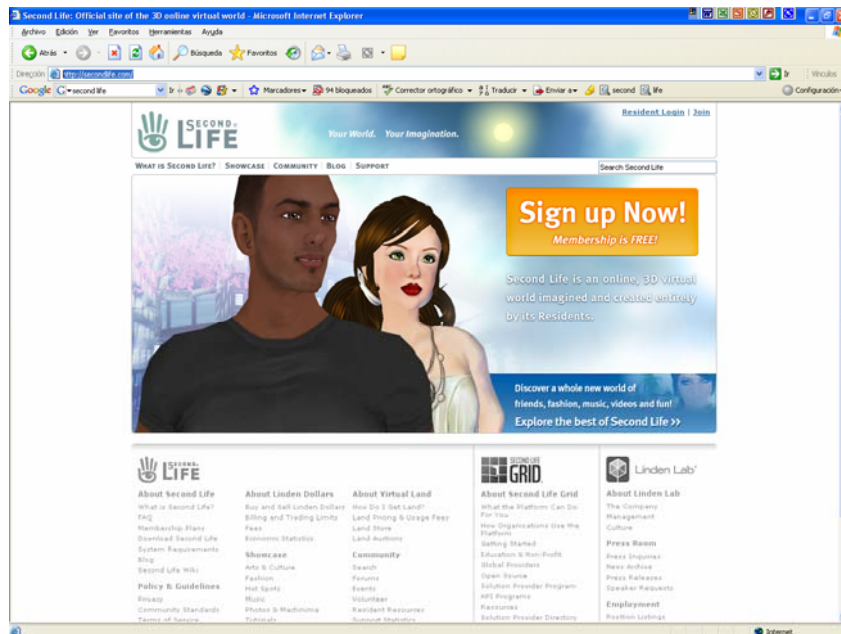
Second Life: Official site of the 3D online virtual world - Microsoft Internet Explorer

Archivo Edición Ver Favoritos Herramientas Ayuda

Atrás Búsqueda Favoritos

Dirección http://secondlife.com/ Ir Vínculos

Google second life Ir Marcadores 94 bloqueados Corrector ortográfico Traducir Enviar a second life Configuración

SECOND LIFE Your World. Your Imagination.

Resident Login | Join

WHAT IS SECOND LIFE? | SHOWCASE | COMMUNITY | BLOG | SUPPORT

Search Second Life

Sign up Now!
Membership is FREE!

Second Life is an online, 3D virtual world imagined and created entirely by its Residents.

Discover a whole new world of friends, fashion, music, videos and fun!
Explore the best of Second Life >>

SECOND LIFE

About Second Life
What is Second Life?
FAQ
Membership Plans
Download Second Life
System Requirements
Blog
Second Life Wiki

Policy & Guidelines
Privacy
Community Standards
Terms of Service

About Linden Dollars
Buy and Sell Linden Dollars
Billing and Trading Limits
Fees
Economic Statistics

Showcase
Arts & Culture
Fashion
Hot Spots
Music
Photos & Machinima
Tutorials

About Virtual Land
How Do I Get Land?
Land Pricing & Usage Fees
Land Store
Land Auctions

Community
Search
Forums
Events
Volunteer
Resident Resources
Support Statistics

SECOND LIFE GRID

About Second Life Grid
What the Platform Can Do For You
How Organizations Use the Platform
Getting Started
Education & Non-Profit
Global Providers
Open Source
Solution Provider Program
API Programs
Resources
Solution Provider Directory

Linden Lab

About Linden Lab
The Company
Management
Culture

Press Room
Press Inquiries
News Archive
Press Releases
Speaker Requests

Employment
Position Listings

Internet